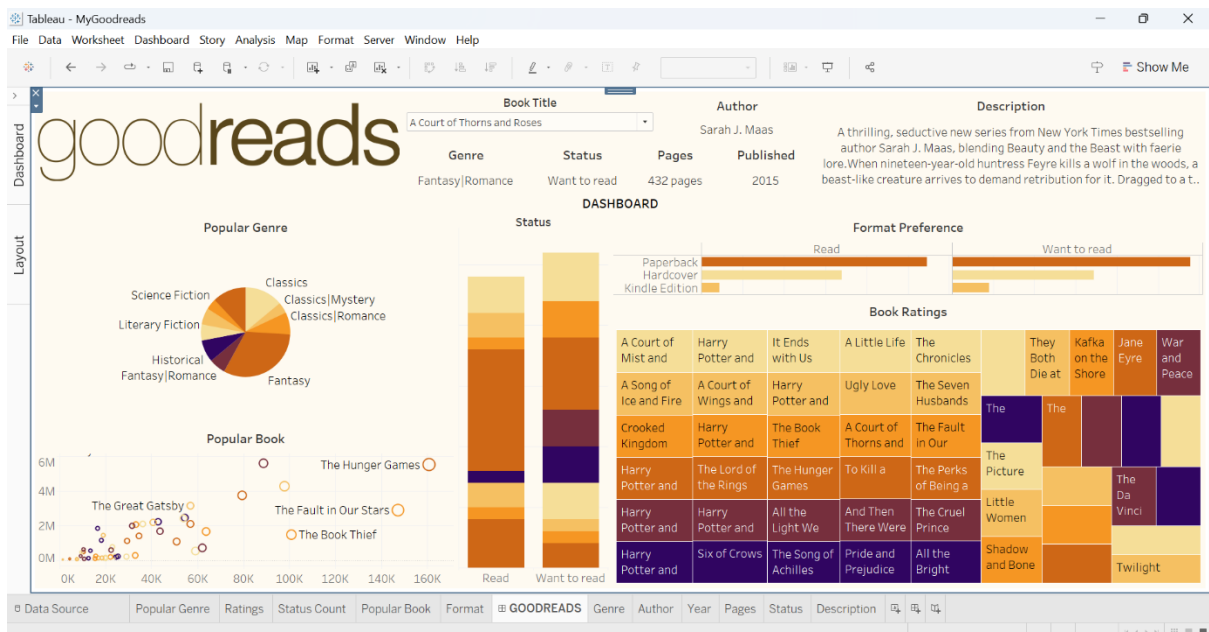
Tableau - MyGoodreads

File Data Worksheet Dashboard Story Analysis Map Format Server Window Help

Show Me

Dashboard

Layout

goodreads

Book Title
A Court of Thorns and Roses

Author
Sarah J. Maas

Description
A thrilling, seductive new series from New York Times bestselling author Sarah J. Maas, blending Beauty and the Beast with faerie lore.When nineteen-year-old huntress Feyre kills a wolf in the woods, a beast-like creature arrives to demand retribution for it. Dragged to a t..

| Genre | Status | Pages | Published |
|---|---|---|---|
| Fantasy\|Romance | Want to read | 432 pages | 2015 |

DASHBOARD

Popular Genre

Classics
Classics|Mystery
Classics|Romance
Science Fiction
Literary Fiction
Historical Fantasy|Romance
Fantasy

Status

Read
Want to read

Format Preference

Read
Want to read
Paperback
Hardcover
Kindle Edition

Book Ratings

A Court of Mist and
Harry Potter and
It Ends with Us
A Little Life
The Chronicles
They Both Die at
Kafka on the Shore
Jane Eyre
War and Peace
A Song of Ice and Fire
A Court of Wings and
Harry Potter and
Ugly Love
The Seven Husbands
The
The
Crooked Kingdom
Harry Potter and
The Book Thief
A Court of Thorns and
The Fault in Our
The Picture
Harry Potter and
The Lord of the Rings
The Hunger Games
To Kill a
The Perks of Being a
The Da Vinci
Little Women
Harry Potter and
Harry Potter and
All the Light We
And Then There Were
The Cruel Prince
Shadow and Bone
Harry Potter and
Six of Crows
The Song of Achilles
Pride and Prejudice
All the Bright
Twilight

Popular Book

6M
4M
2M
0M
0K 20K 40K 60K 80K 100K 120K 140K 160K
The Hunger Games
The Great Gatsby
The Fault in Our Stars
The Book Thief

Data Source | Popular Genre | Ratings | Status Count | Popular Book | Format | GOODREADS | Genre | Author | Year | Pages | Status | Description